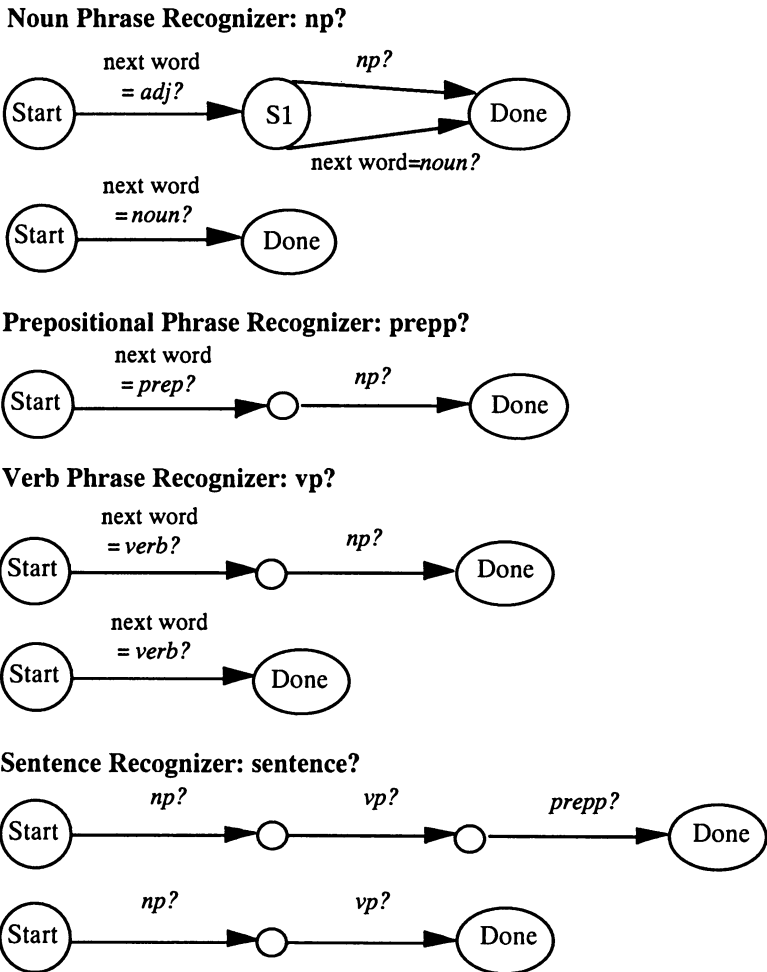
**Noun Phrase Recognizer: np?**

next word = *adj?*

Start

S1

*np?*

Done

next word=*noun?*

next word = *noun?*

Start

Done

**Prepositional Phrase Recognizer: prepp?**

next word = *prep?*

Start

*np?*

Done

**Verb Phrase Recognizer: vp?**

next word = *verb?*

Start

*np?*

Done

next word = *verb?*

Start

Done

**Sentence Recognizer: sentence?**

*np?*

Start

*vp?*

*prepp?*

Done

*np?*

Start

*vp?*

Done